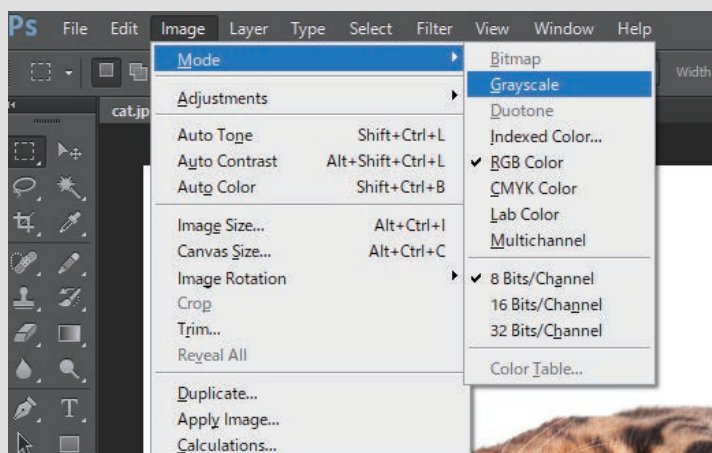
Ps File Edit Image Layer Type Select Filter View Window Help

Width

cat.jp

Mode
Adjustments
Auto Tone Shift+Ctrl+L
Auto Contrast Alt+Shift+Ctrl+L
Auto Color Shift+Ctrl+B
Image Size... Alt+Ctrl+I
Canvas Size... Alt+Ctrl+C
Image Rotation
Crop
Trim...
Reveal All
Duplicate...
Apply Image...
Calculations...

Bitmap
Grayscale
Duotone
Indexed Color...
✔ RGB Color
CMYK Color
Lab Color
Multichannel
✔ 8 Bits/Channel
16 Bits/Channel
32 Bits/Channel
Color Table...